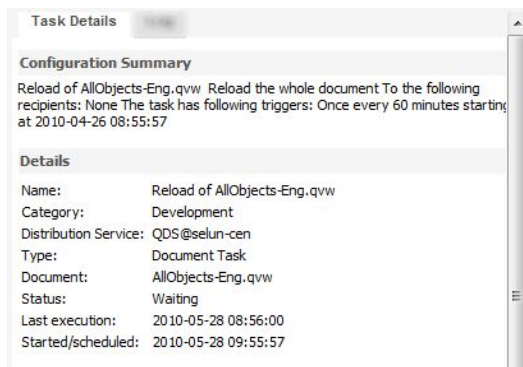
Task Details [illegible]

Configuration Summary

Reload of AllObjects-Eng.qvw Reload the whole document To the following recipients: None The task has following triggers: Once every 60 minutes starting at 2010-04-26 08:55:57

Details

| | |
|---|---|
| Name: | Reload of AllObjects-Eng.qvw |
| Category: | Development |
| Distribution Service: | QDS@selun-cen |
| Type: | Document Task |
| Document: | AllObjects-Eng.qvw |
| Status: | Waiting |
| Last execution: | 2010-05-28 08:56:00 |
| Started/scheduled: | 2010-05-28 09:55:57 |